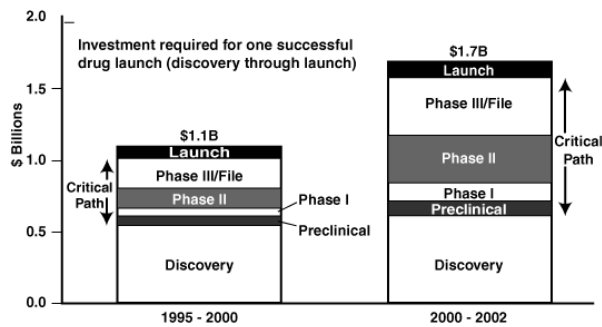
Investment required for one successful drug launch (discovery through launch)

$ Billions

2.0
1.5
1.0
0.5
0.0

$1.1B
Launch
Phase III/File
Phase II
Phase I
Preclinical
Discovery
Critical Path

$1.7B
Launch
Phase III/File
Phase II
Phase I
Preclinical
Discovery
Critical Path

1995 - 2000
2000 - 2002